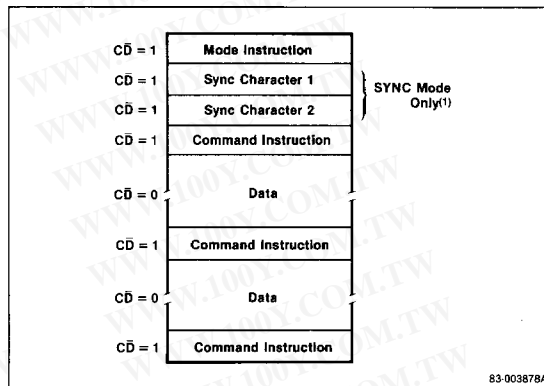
WWW.100Y.COM.TW

$C\bar{D} = 1$ Mode Instruction

$C\bar{D} = 1$ Sync Character 1

$C\bar{D} = 1$ Sync Character 2

SYNC Mode Only(1)

$C\bar{D} = 1$ Command Instruction

$C\bar{D} = 0$ Data

$C\bar{D} = 1$ Command Instruction

$C\bar{D} = 0$ Data

$C\bar{D} = 1$ Command Instruction

83-003878A

WWW.100Y.COM.TW